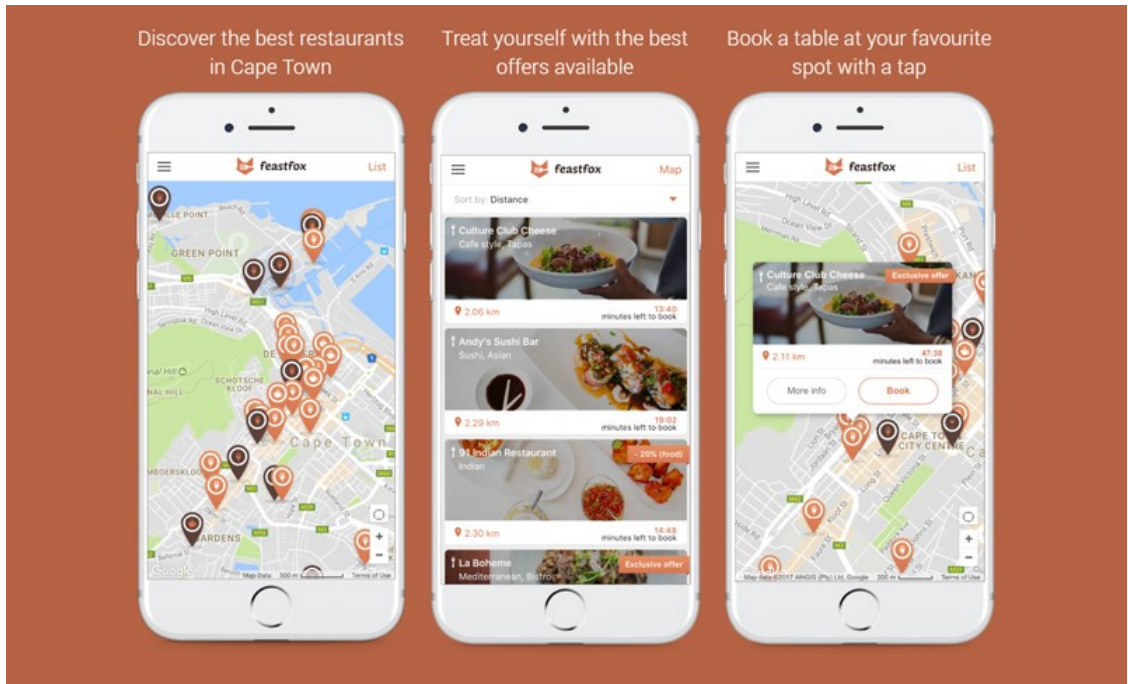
Discover the best restaurants in Cape Town

feastfox
List

GREEN POINT
SCHOTSKE KLOOF
Cape Town
GARDENS
Google
Map Data 500 m Terms of Use

Treat yourself with the best offers available

feastfox
Map

Sort by: Distance

Culture Club Cheese
Cafe style, Tapas
2.06 km
13:40
minutes left to book

Andy's Sushi Bar
Sushi, Asian
2.29 km
19:02
minutes left to book

91 Indian Restaurant
Indian
- 20% (food)
2.30 km
14:48
minutes left to book

La Boheme
Mediterranean, Bistro
Exclusive offer

Book a table at your favourite spot with a tap

feastfox
List

Culture Club Cheese
Cafe style, Tapas
Exclusive offer
2.11 km
47:38
minutes left to book
More info
Book

CAPE TOWN CITY CENTRE
Map data ©2017 AfriGIS (Pty) Ltd, Google 200 m Terms of Use